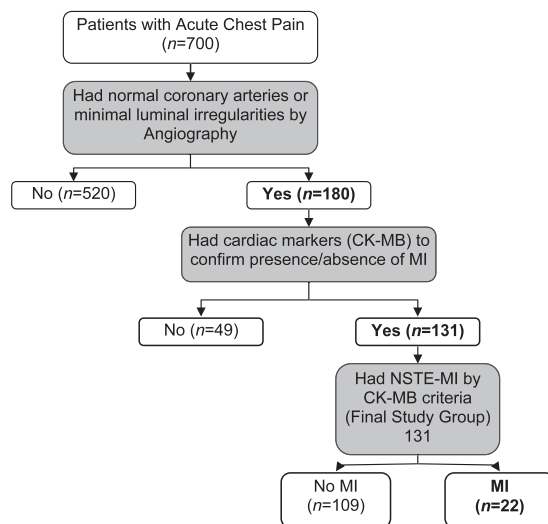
Patients with Acute Chest Pain ($n$=700)

Had normal coronary arteries or minimal luminal irregularities by Angiography

No ($n$=520)

**Yes ($n$=180)**

Had cardiac markers (CK-MB) to confirm presence/absence of MI

No ($n$=49)

**Yes ($n$=131)**

Had NSTE-MI by CK-MB criteria (Final Study Group) 131

No MI ($n$=109)

**MI ($n$=22)**